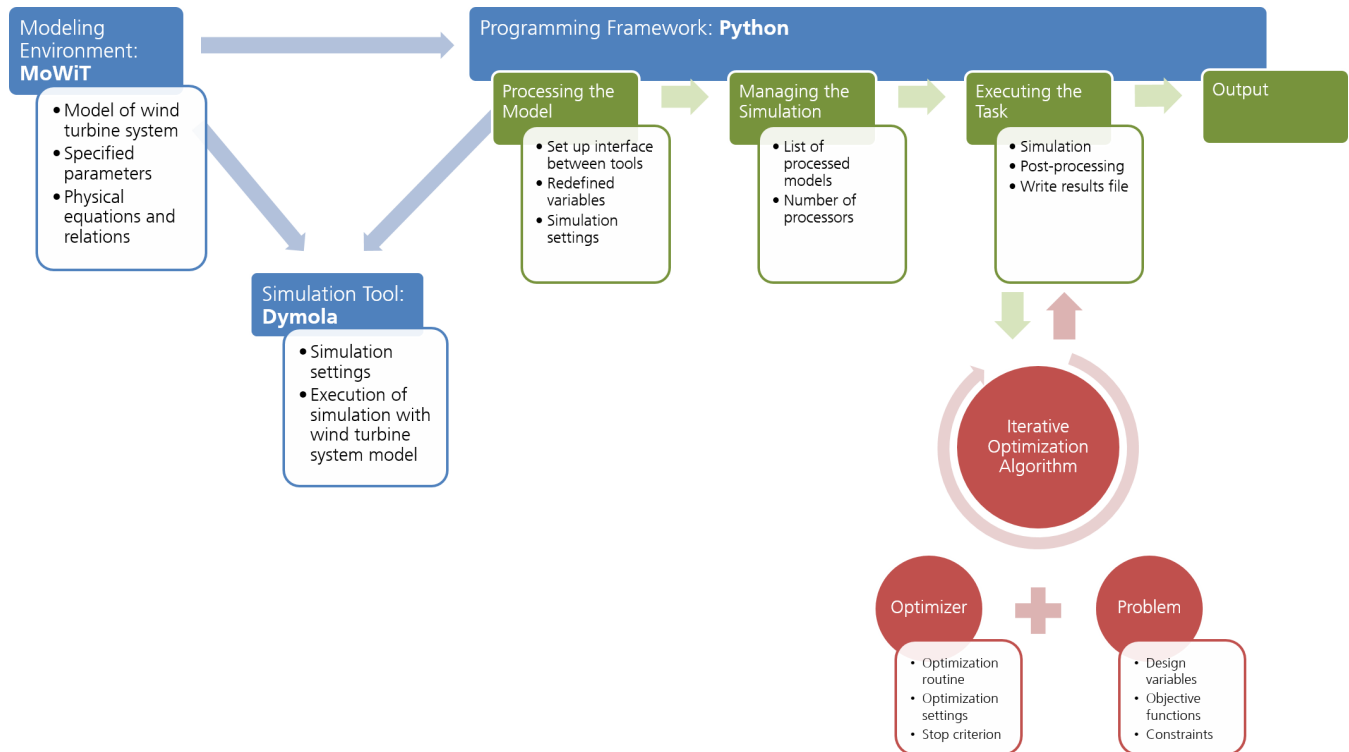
Modeling Environment: **MoWiT**

- Model of wind turbine system
- Specified parameters
- Physical equations and relations

Programming Framework: **Python**

Processing the Model

- Set up interface between tools
- Redefined variables
- Simulation settings

Managing the Simulation

- List of processed models
- Number of processors

Executing the Task

- Simulation
- Post-processing
- Write results file

Output

Simulation Tool: **Dymola**

- Simulation settings
- Execution of simulation with wind turbine system model

Iterative Optimization Algorithm

Optimizer

- Optimization routine
- Optimization settings
- Stop criterion

Problem

- Design variables
- Objective functions
- Constraints